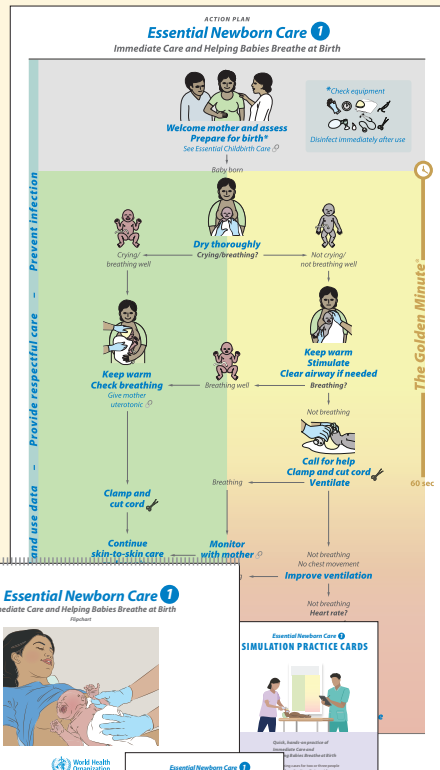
ACTION PLAN

Essential Newborn Care 1

Immediate Care and Helping Babies Breathe at Birth

Prevent infection – Provide respectful care – and use data

*Check equipment

Disinfect immediately after use

Welcome mother and assess
Prepare for birth*
See Essential Childbirth Care

Baby born

Dry thoroughly
Crying/breathing?

Crying/
breathing well

Not crying/
not breathing well

The Golden Minute®

Keep warm
Stimulate
Clear airway if needed
Breathing?

Keep warm
Check breathing
Give mother uterotonic

Breathing well

Not breathing

Call for help
Clamp and cut cord
Ventilate

Breathing

60 sec

Clamp and cut cord

Continue skin-to-skin care

Monitor with mother

Not breathing
No chest movement

Improve ventilation

Not breathing
Heart rate?

Essential Newborn Care 1
Immediate Care and Helping Babies Breathe at Birth
Flipchart

World Health Organization

Essential Newborn Care 1
SIMULATION PRACTICE CARDS

Quick, hands-on practice of
Immediate Care and
Helping Babies Breathe at Birth

Essential Newborn Care 1